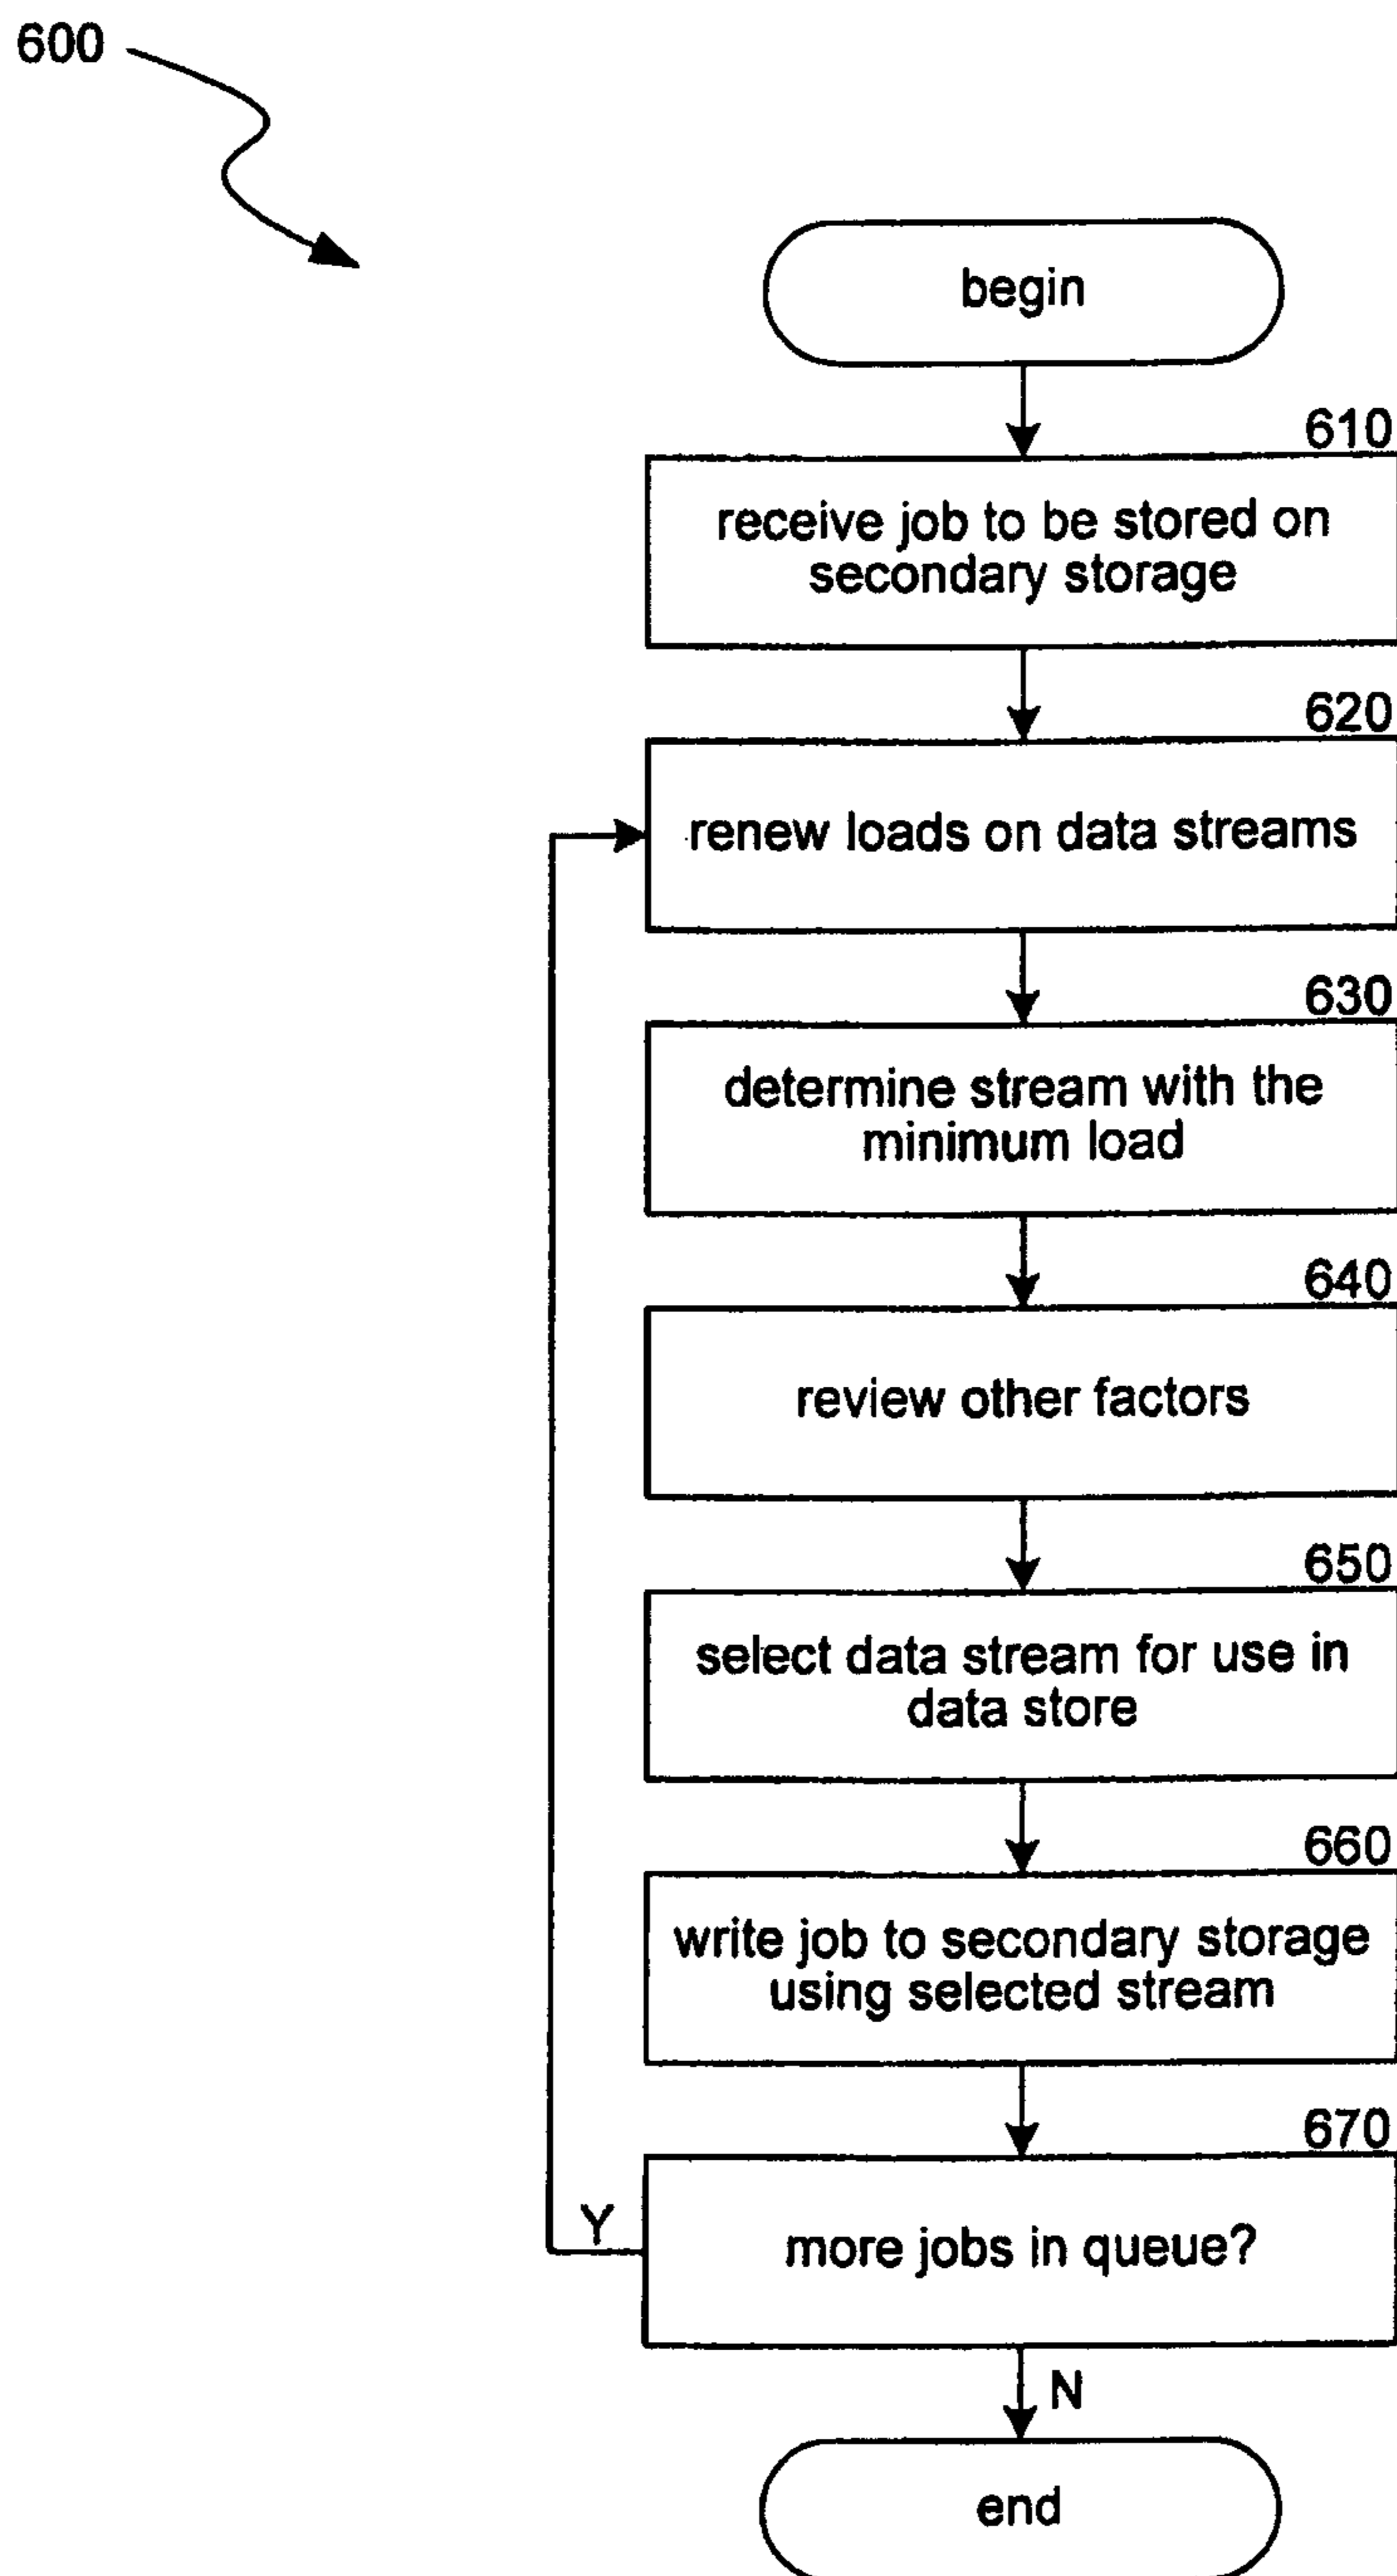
600

begin

610

receive job to be stored on secondary storage

620

renew loads on data streams

630

determine stream with the minimum load

640

review other factors

650

select data stream for use in data store

660

write job to secondary storage using selected stream

670

Y

more jobs in queue?

N

end